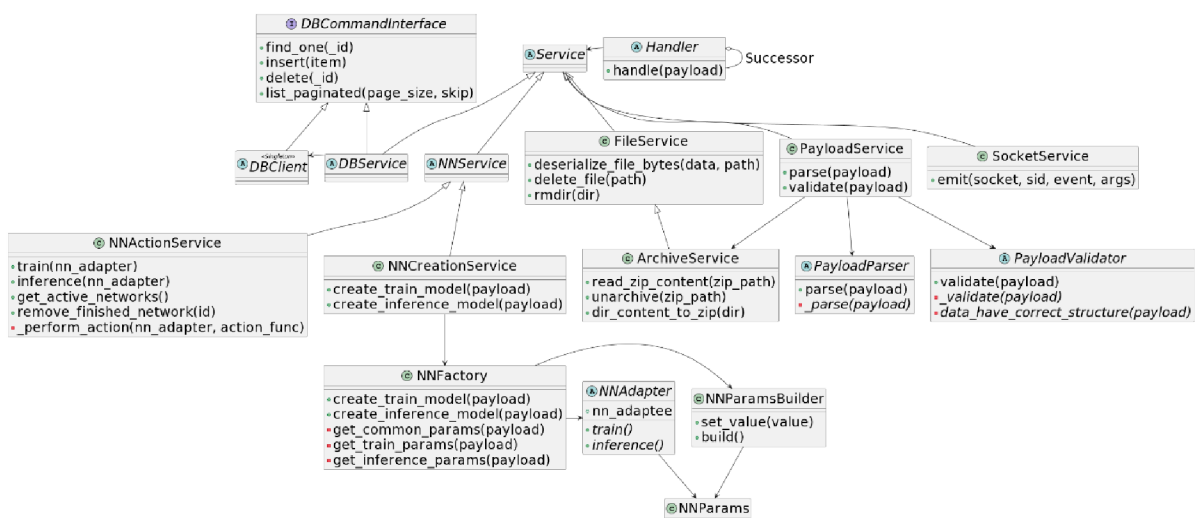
I DBCommandInterface
find_one(_id)
insert(item)
delete(_id)
list_paginated(page_size, skip)

A Service

A Handler
handle(payload)

Successor

«Singleton»
A DBClient

A DBService

A NNService

C FileService
deserialize_file_bytes(data, path)
delete_file(path)
rmdir(dir)

C PayloadService
parse(payload)
validate(payload)

C SocketService
emit(socket, sid, event, args)

C NNActionService
train(nn_adapter)
inference(nn_adapter)
get_active_networks()
remove_finished_network(id)
_perform_action(nn_adapter, action_func)

C NNCreationService
create_train_model(payload)
create_inference_model(payload)

C ArchiveService
read_zip_content(zip_path)
unarchive(zip_path)
dir_content_to_zip(dir)

A PayloadParser
parse(payload)
_parse(payload)

A PayloadValidator
validate(payload)
_validate(payload)
data_have_correct_structure(payload)

C NNFactory
create_train_model(payload)
create_inference_model(payload)
get_common_params(payload)
get_train_params(payload)
get_inference_params(payload)

A NNAdapter
nn_adaptee
train()
inference()

C NNParamsBuilder
set_value(value)
build()

C NNParams